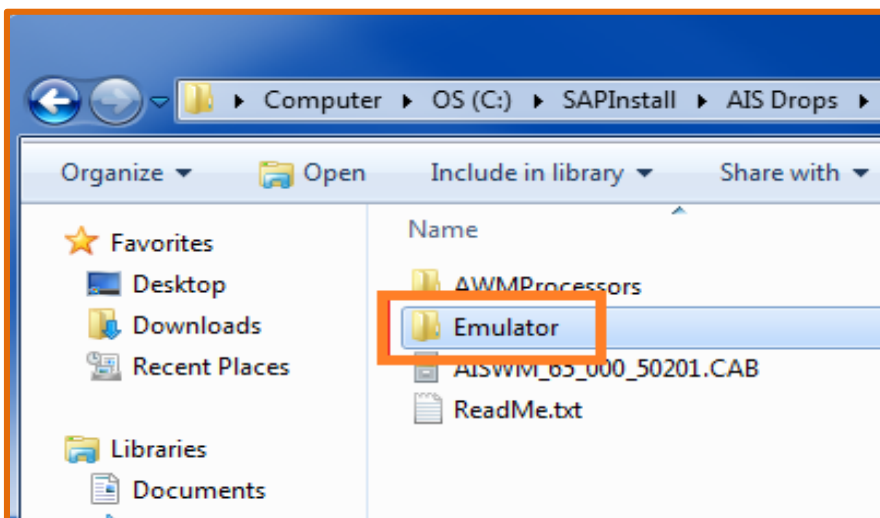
Computer ▸ OS (C:) ▸ SAPInstall ▸ AIS Drops ▸

Organize ▾ Open Include in library ▾ Share with ▾

Favorites
Desktop
Downloads
Recent Places

Libraries
Documents

Name
AWMProcessors
Emulator
AISWM_65_000_50201.CAB
ReadMe.txt